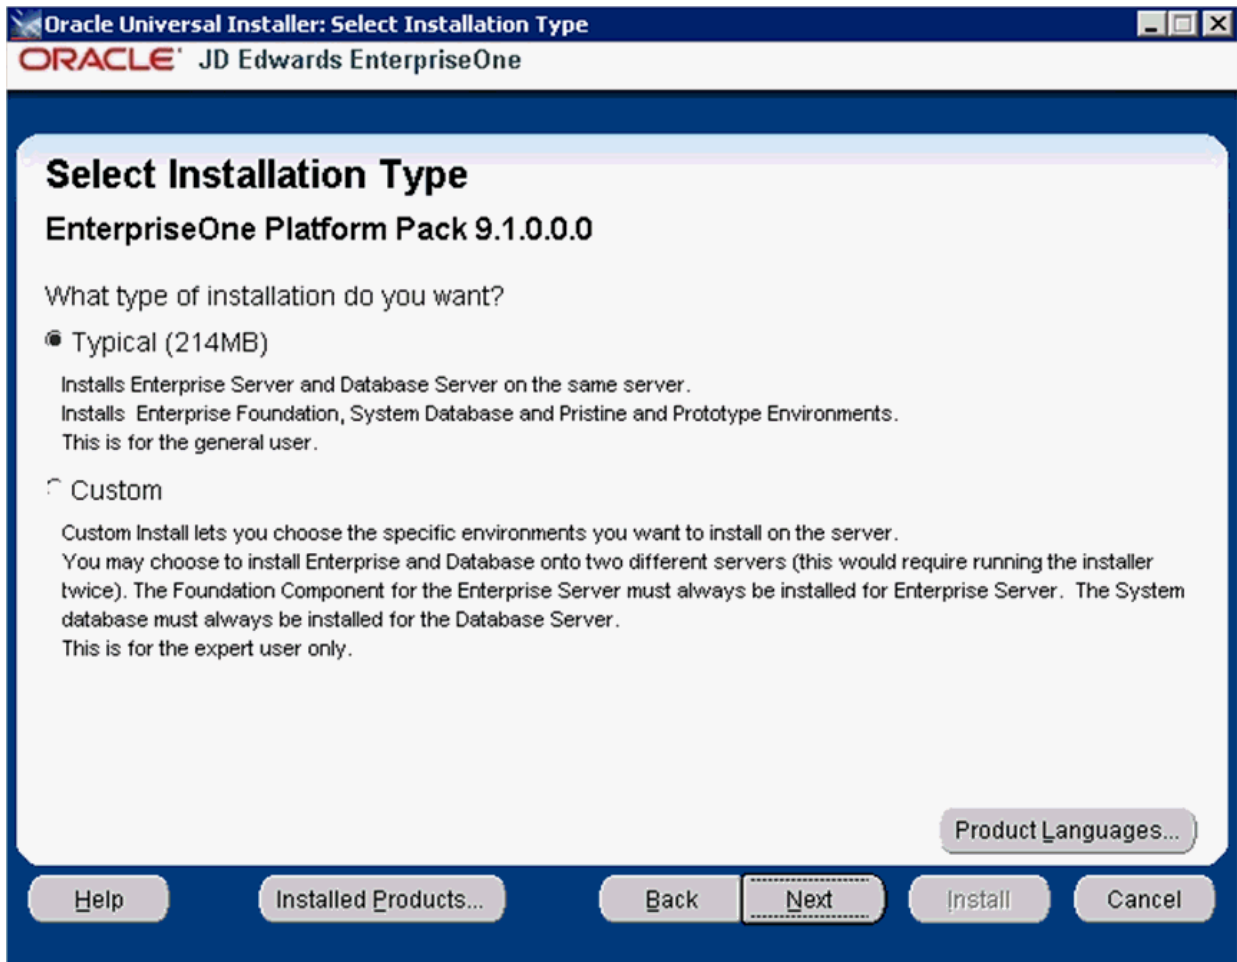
Oracle Universal Installer: Select Installation Type

ORACLE JD Edwards EnterpriseOne

Select Installation Type

EnterpriseOne Platform Pack 9.1.0.0.0

What type of installation do you want?

Typical (214MB)

Installs Enterprise Server and Database Server on the same server.
Installs Enterprise Foundation, System Database and Pristine and Prototype Environments.
This is for the general user.

Custom

Custom Install lets you choose the specific environments you want to install on the server.
You may choose to install Enterprise and Database onto two different servers (this would require running the installer twice). The Foundation Component for the Enterprise Server must always be installed for Enterprise Server. The System database must always be installed for the Database Server.
This is for the expert user only.

Product Languages...

Help | Installed Products... | Back | Next | Install | Cancel